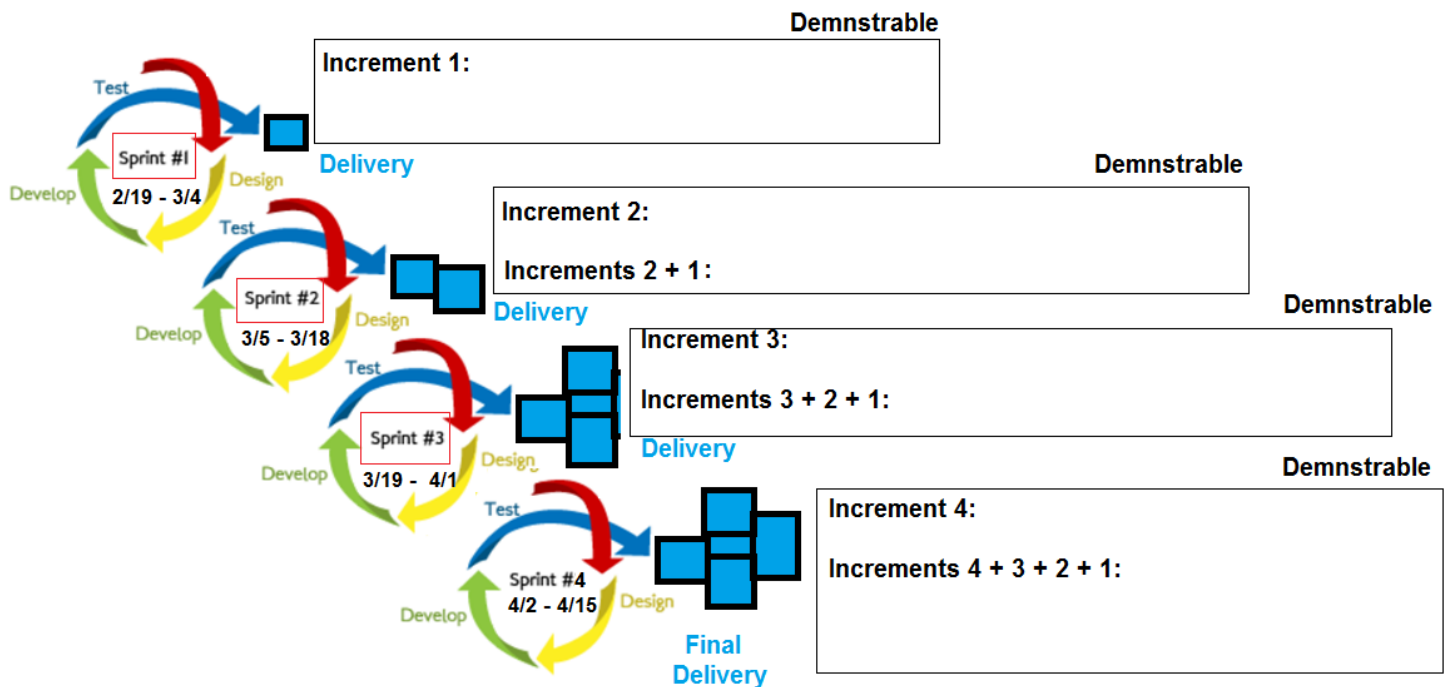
Test
Sprint #I
Develop
Design
2/19 - 3/4
Delivery
Demnstrable
Increment 1:

Test
Sprint #2
Develop
Design
3/5 - 3/18
Delivery
Demnstrable
Increment 2:

Increments 2 + 1:

Test
Sprint #3
Develop
Design
3/19 - 4/1
Delivery
Demnstrable
Increment 3:

Increments 3 + 2 + 1:

Test
Sprint #4
Develop
Design
4/2 - 4/15
Final Delivery
Demnstrable
Increment 4:

Increments 4 + 3 + 2 + 1: